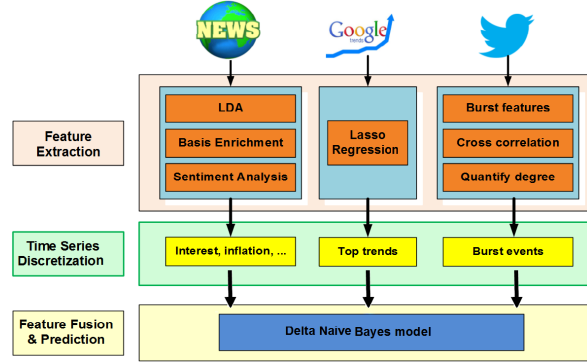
NEWS

Google trends

Feature Extraction

LDA

Basis Enrichment

Sentiment Analysis

Lasso Regression

Burst features

Cross correlation

Quantify degree

Time Series Discretization

Interest, inflation, ...

Top trends

Burst events

Feature Fusion & Prediction

Delta Naive Bayes model